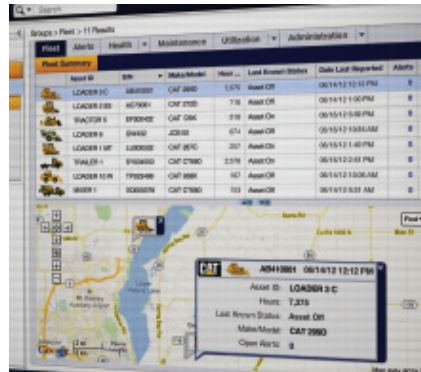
Search

Groups > Fleet > 11 Results

Fleet | Alerts | Health | Maintenance | Utilization | Administration

Fleet Summary

| | Asset ID | S/N | Make/Model | Hour... | Last Known Status | Date Last Reported | Alerts |
|---|---|---|---|---|---|---|---|
| | LOADER 3 C | A8410001 | CAT 299D | 7,375 | Asset Off | 06/14/12 12:12 PM | 0 |
| | LOADER 3 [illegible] | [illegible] | CAT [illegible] | 718 | Asset Off | 06/15/12 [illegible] PM | 0 |
| | TRACTOR 5 | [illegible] | CAT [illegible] | 518 | Asset On | 06/15/12 5:50 PM | 0 |
| | LOADER 8 | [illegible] | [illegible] | 674 | Asset On | 06/15/12 10:58 AM | 0 |
| | LOADER 1 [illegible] | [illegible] | CAT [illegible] | 257 | Asset On | 06/15/12 1:40 PM | 0 |
| | TRAILER 1 | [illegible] | CAT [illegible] | 2,576 | Asset On | 06/15/12 2:43 PM | 0 |
| | LOADER 10 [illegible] | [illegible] | CAT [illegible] | 187 | Asset On | 06/15/12 10:08 AM | 0 |
| | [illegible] | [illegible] | CAT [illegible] | 518 | Asset On | 06/15/12 9:51 AM | 0 |

Find

CAT A8410001 06/14/12 12:12 PM

Asset ID: LOADER 3 C
Hours: 7,375
Last Known Status: Asset Off
Make/Model: CAT 299D
Open Alerts: 0